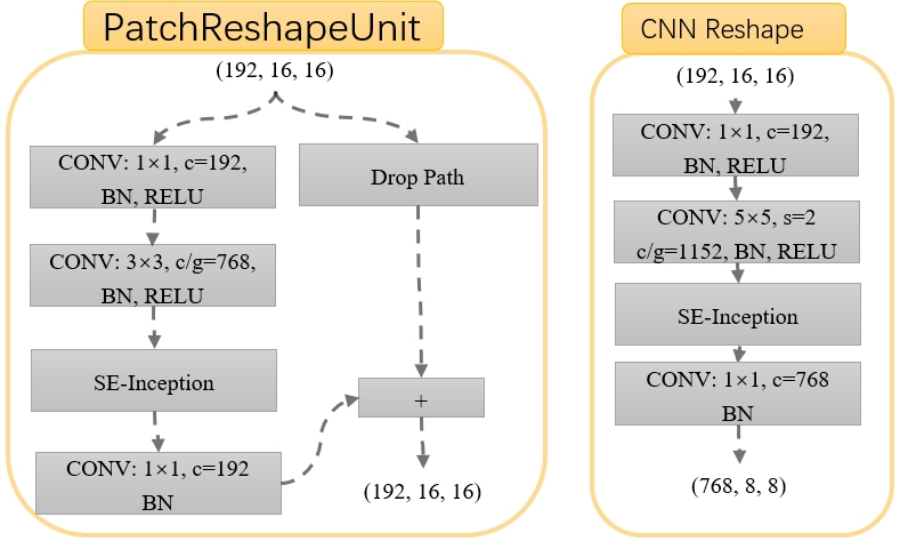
PatchReshapeUnit

(192, 16, 16)

CONV: 1×1, c=192, BN, RELU

Drop Path

CONV: 3×3, c/g=768, BN, RELU

SE-Inception

+

CONV: 1×1, c=192 BN

(192, 16, 16)

CNN Reshape

(192, 16, 16)

CONV: 1×1, c=192, BN, RELU

CONV: 5×5, s=2 c/g=1152, BN, RELU

SE-Inception

CONV: 1×1, c=768 BN

(768, 8, 8)